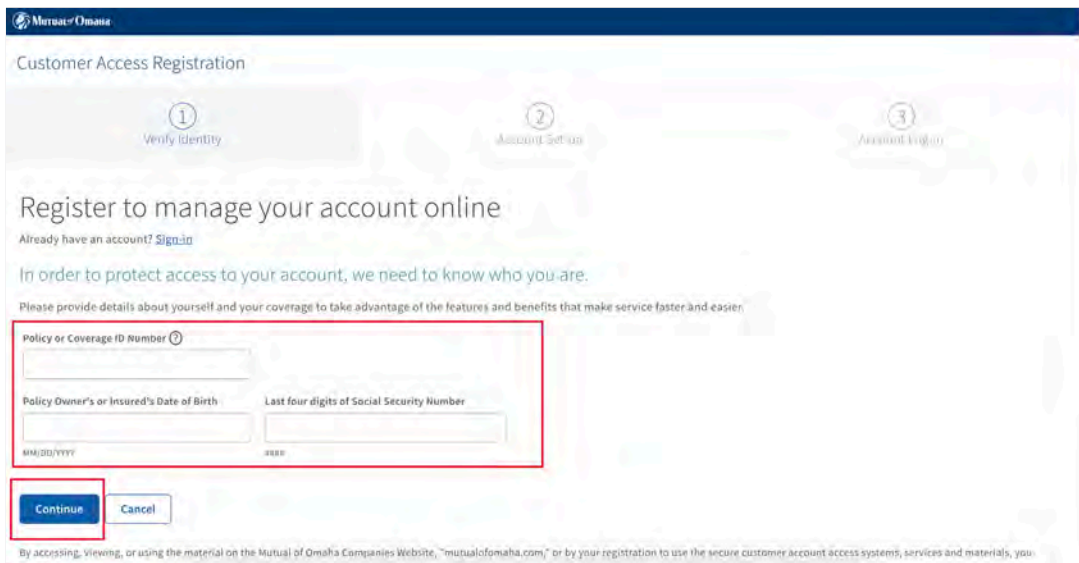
Mutual of Omaha

Customer Access Registration

1
Verify Identity

2
Account Set-up

3
Account Login

Register to manage your account online

Already have an account? Sign-in

In order to protect access to your account, we need to know who you are.

Please provide details about yourself and your coverage to take advantage of the features and benefits that make service faster and easier.

Policy or Coverage ID Number ?

Policy Owner's or Insured's Date of Birth

MM/DD/YYYY

Last four digits of Social Security Number

####

Continue

Cancel

By accessing, viewing, or using the material on the Mutual of Omaha Companies Website, "mutualofomaha.com," or by your registration to use the secure customer account access systems, services and materials, you